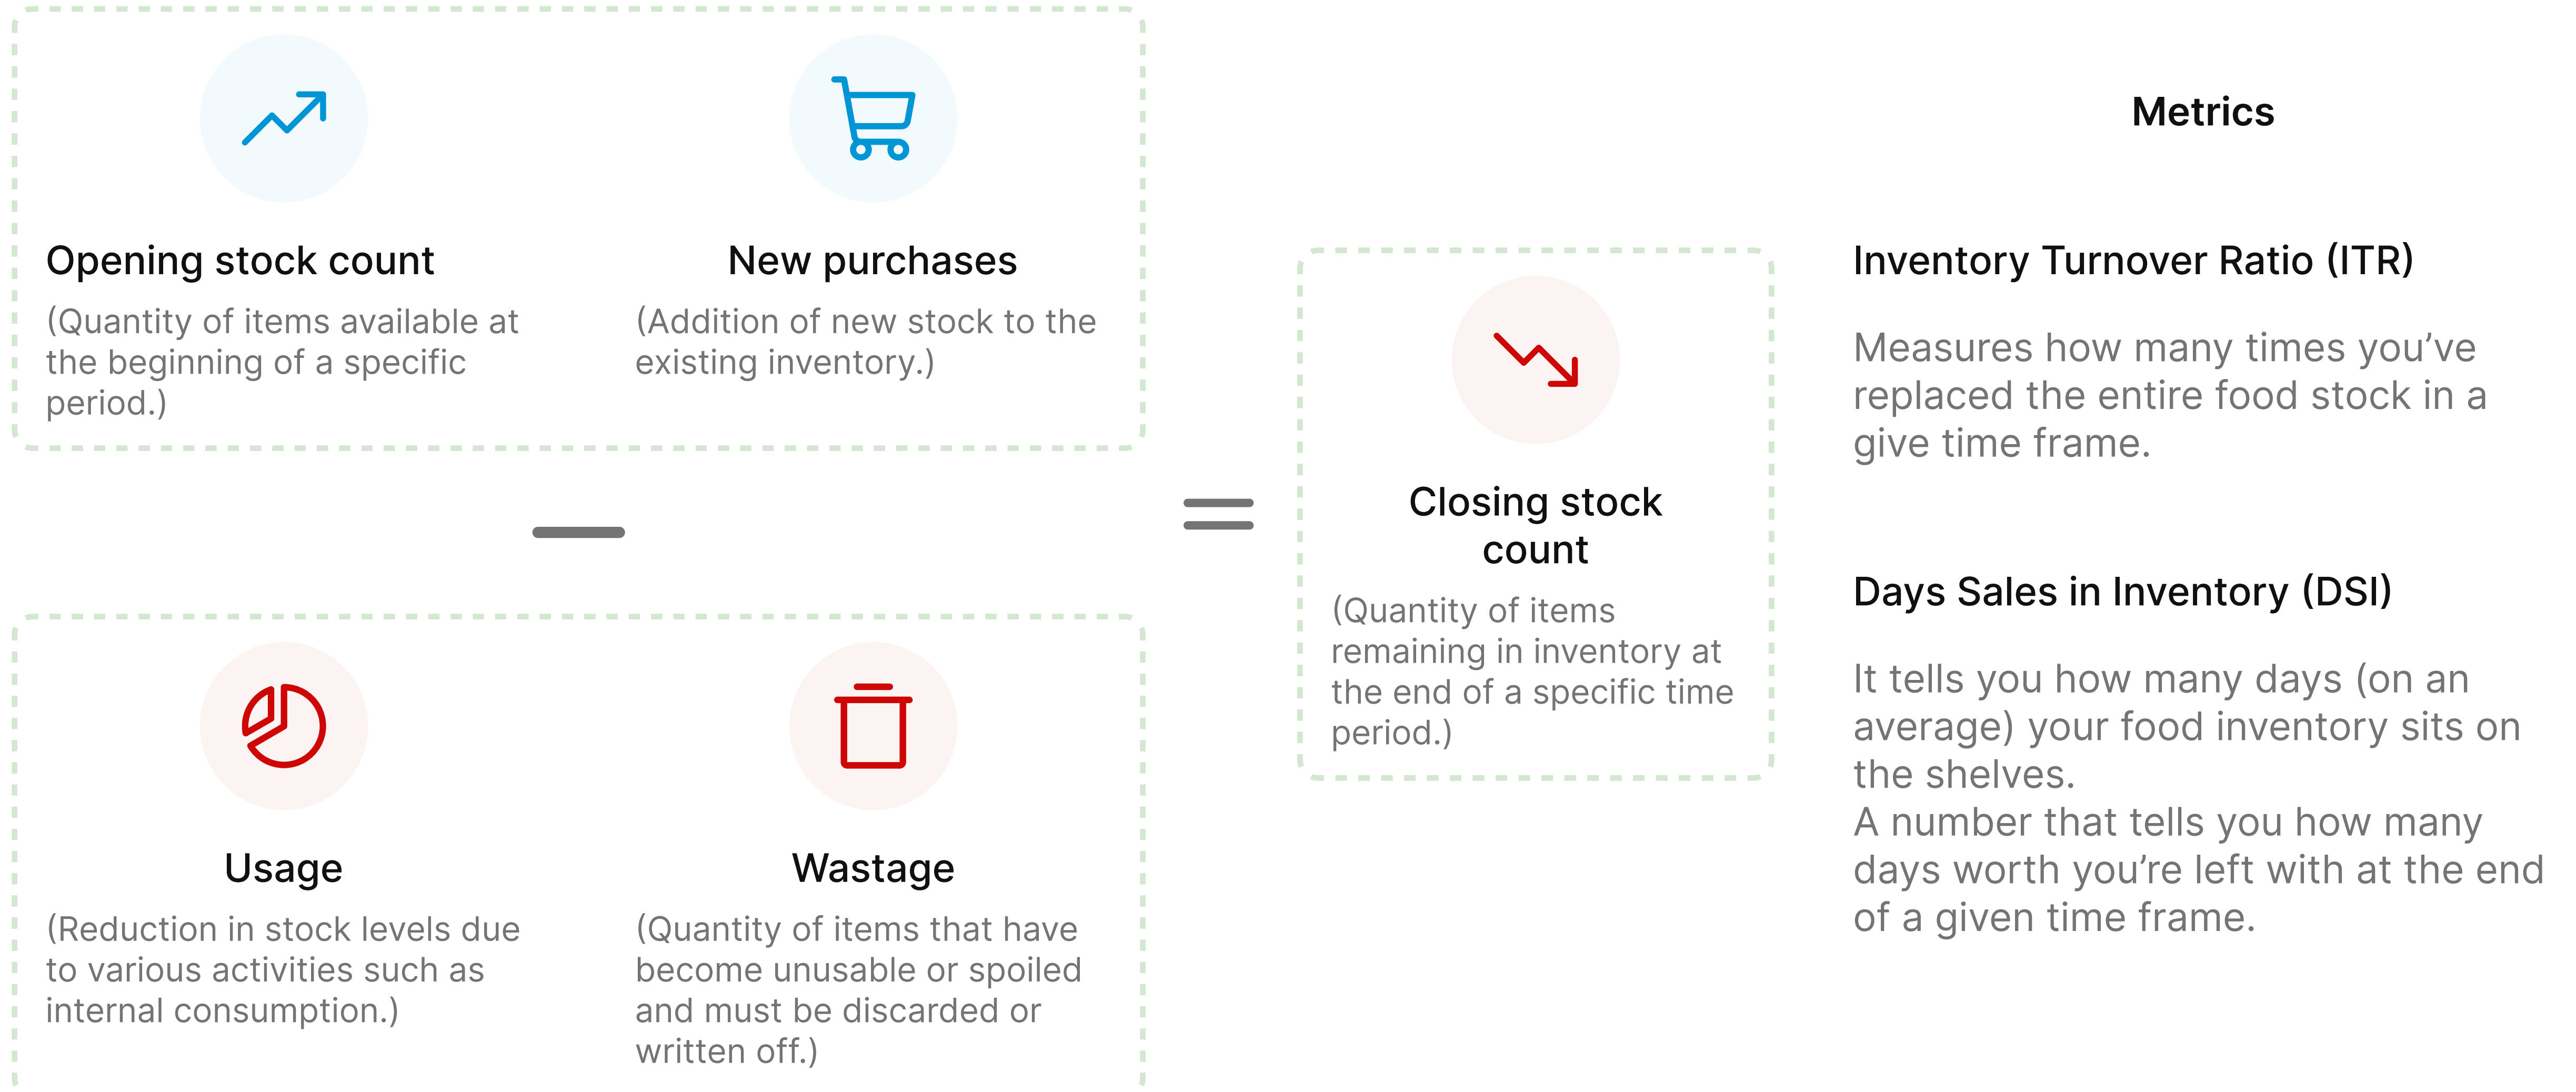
Opening stock count

(Quantity of items available at the beginning of a specific period.)

New purchases

(Addition of new stock to the existing inventory.)

Usage

(Reduction in stock levels due to various activities such as internal consumption.)

Wastage

(Quantity of items that have become unusable or spoiled and must be discarded or written off.)

Closing stock count

(Quantity of items remaining in inventory at the end of a specific time period.)

Metrics

Inventory Turnover Ratio (ITR)

Measures how many times you've replaced the entire food stock in a give time frame.

Days Sales in Inventory (DSI)

It tells you how many days (on an average) your food inventory sits on the shelves.
A number that tells you how many days worth you're left with at the end of a given time frame.